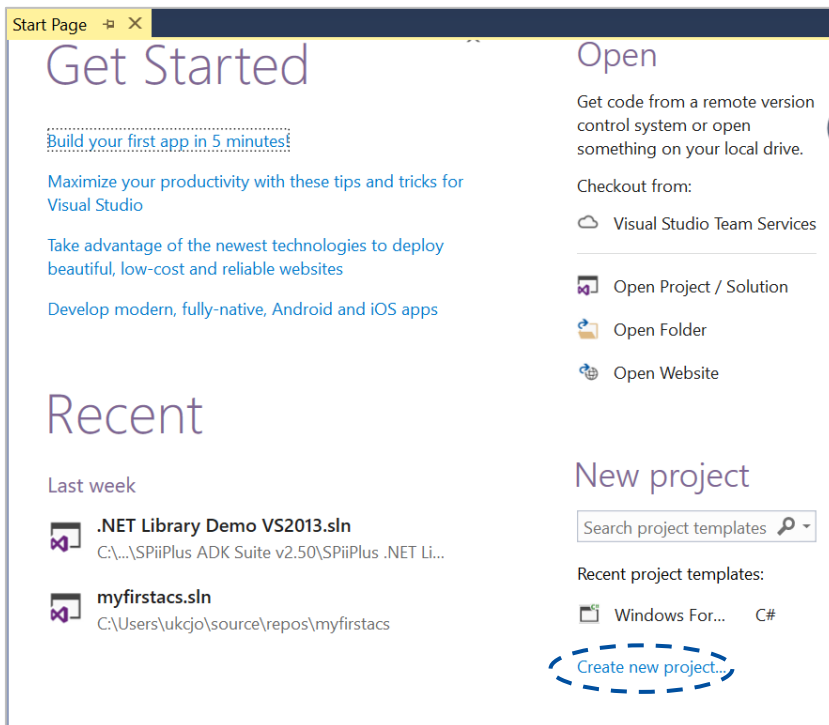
Start Page

Get Started

Build your first app in 5 minutes!

Maximize your productivity with these tips and tricks for Visual Studio

Take advantage of the newest technologies to deploy beautiful, low-cost and reliable websites

Develop modern, fully-native, Android and iOS apps

Recent

Last week

.NET Library Demo VS2013.sln
C:\...\SPiiPlus ADK Suite v2.50\SPiiPlus .NET Li...

myfirstacs.sln
C:\Users\ukcjo\source\repos\myfirstacs

Open

Get code from a remote version control system or open something on your local drive.

Checkout from:

Visual Studio Team Services

Open Project / Solution

Open Folder

Open Website

New project

Search project templates

Recent project templates:

Windows For... C#

Create new project...